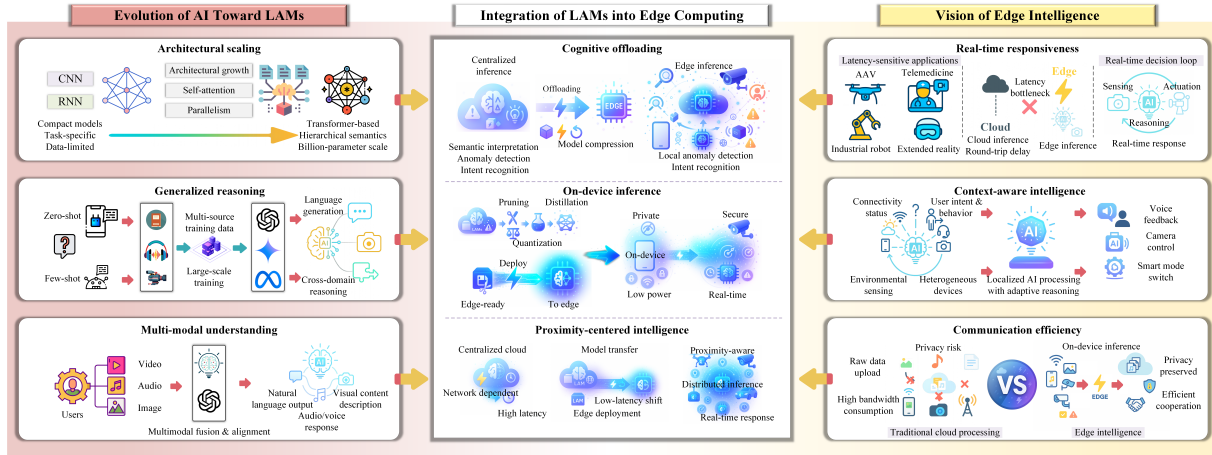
Evolution of AI Toward LAMs

Architectural scaling

CNN
RNN
Architectural growth
Self-attention
Parallelism
Compact models
Task-specific
Data-limited
Transformer-based
Hierarchical semantics
Billion-parameter scale

Generalized reasoning

Zero-shot
Few-shot
Multi-source training data
Large-scale training
Language generation
Cross-domain reasoning

Multi-modal understanding

Users
Video
Audio
Image
Multimodal fusion & alignment
Natural language output
Visual content description
Audio/voice response

Integration of LAMs into Edge Computing

Cognitive offloading

Centralized inference
Offloading
EDGE
Edge inference
Semantic interpretation
Anomaly detection
Intent recognition
Model compression
Local anomaly detection
Intent recognition

On-device inference

Pruning
Distillation
Quantization
Private
Secure
On-device
Deploy
Edge-ready
To edge
Low power
Real-time

Proximity-centered intelligence

Centralized cloud
Network dependent
High latency
Model transfer
Low-latency shift
Edge deployment
Proximity-aware
Distributed inference
Real-time response

Vision of Edge Intelligence

Real-time responsiveness

Latency-sensitive applications
AAV
Telemedicine
Industrial robot
Extended reality
Latency bottleneck
Cloud
Cloud inference
Round-trip delay
Edge
Edge inference
Real-time decision loop
Sensing
Actuation
AI
Reasoning
Real-time response

Context-aware intelligence

Connectivity status
User intent & behavior
Environmental sensing
Heterogeneous devices
AI
Localized AI processing with adaptive reasoning
Voice feedback
Camera control
Smart mode switch

Communication efficiency

Raw data upload
Privacy risk
High bandwidth consumption
VS
On-device inference
EDGE
Privacy preserved
Efficient cooperation
Traditional cloud processing
Edge intelligence